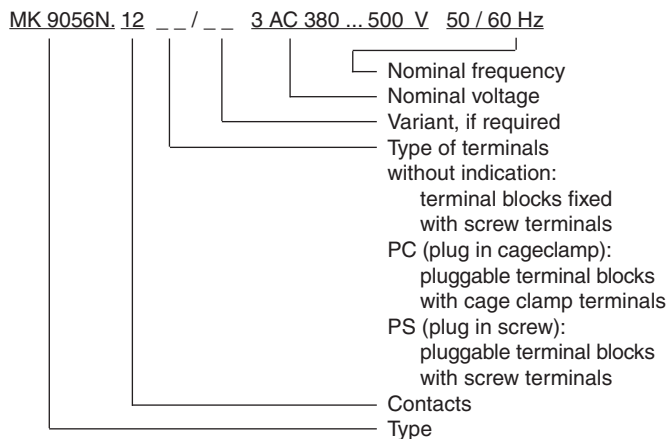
MK 9056N. 12 _ _ / _ _ 3 AC 380 ... 500 V 50 / 60 Hz

Nominal frequency
Nominal voltage
Variant, if required
Type of terminals
without indication:
terminal blocks fixed
with screw terminals
PC (plug in cageclamp):
pluggable terminal blocks
with cage clamp terminals
PS (plug in screw):
pluggable terminal blocks
with screw terminals
Contacts
Type